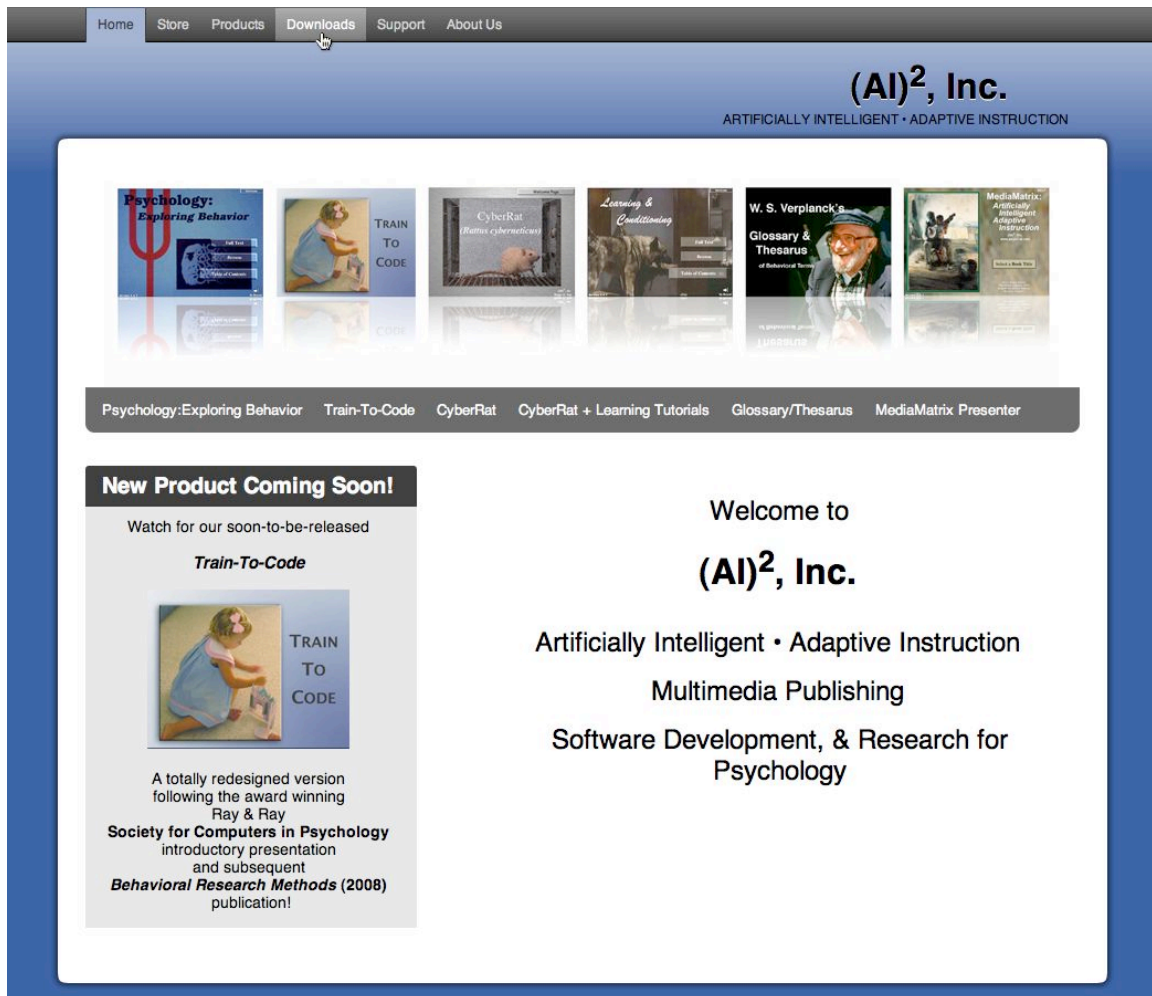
Home Store Products Downloads Support About Us

$(AI)^2$, Inc.
ARTIFICIALLY INTELLIGENT • ADAPTIVE INSTRUCTION

Psychology: Exploring Behavior
Full Text
Reviews
Table of Contents

TRAIN TO CODE

Welcome Page
CyberRat
(Rattus cyberneticus)

Learning & Conditioning
Full Text
Reviews
Table of Contents

W. S. Verplanck's
Glossary & Thesarus
of Behavioral Terms

MediaMatrix: Artificially Intelligent Adaptive Instruction
Select a Book Title

Psychology:Exploring Behavior Train-To-Code CyberRat CyberRat + Learning Tutorials Glossary/Thesarus MediaMatrix Presenter

New Product Coming Soon!

Watch for our soon-to-be-released

Train-To-Code

TRAIN TO CODE

A totally redesigned version following the award winning Ray & Ray **Society for Computers in Psychology** introductory presentation and subsequent ***Behavioral Research Methods* (2008)** publication!

Welcome to

$(AI)^2$, Inc.

Artificially Intelligent • Adaptive Instruction

Multimedia Publishing

Software Development, & Research for Psychology